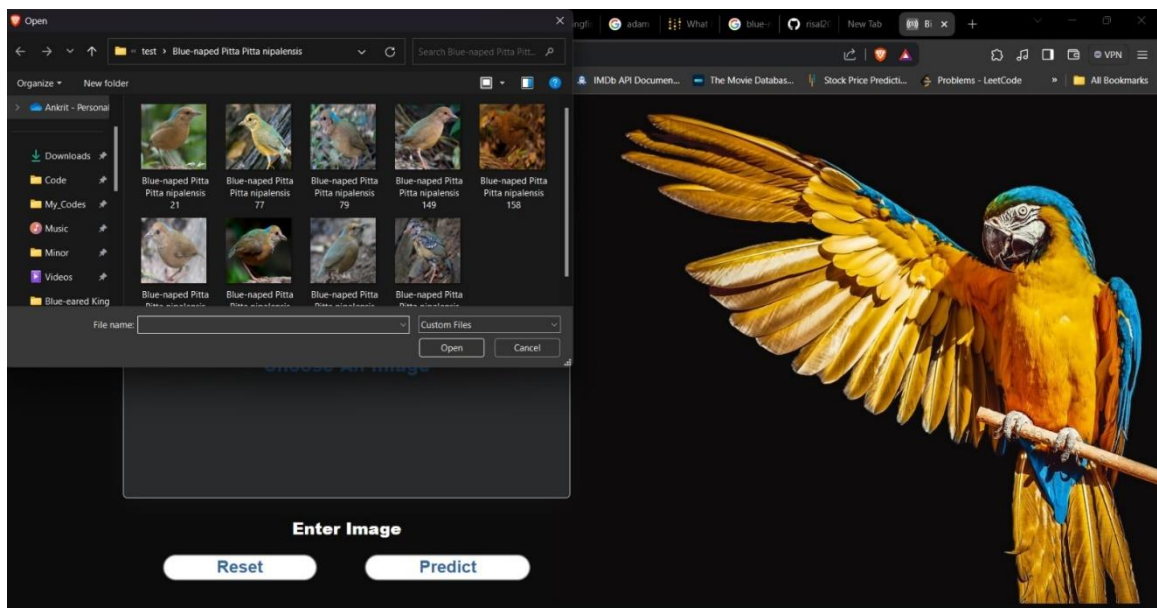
Open

« test › Blue-naped Pitta Pitta nipalensis

Search Blue-naped Pitta Pitt...

Organize ▾ New folder

Ankrit - Personal

Downloads

Code

My_Codes

Music

Minor

Videos

Blue-eared King

Blue-naped Pitta Pitta nipalensis 21

Blue-naped Pitta Pitta nipalensis 77

Blue-naped Pitta Pitta nipalensis 79

Blue-naped Pitta Pitta nipalensis 149

Blue-naped Pitta Pitta nipalensis 158

Blue-naped Pitta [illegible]

Blue-naped Pitta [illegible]

Blue-naped Pitta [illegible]

Blue-naped Pitta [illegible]

File name:

Custom Files

Open

Cancel

ingfi adam What blue-r risal2 New Tab Bi

VPN

IMDb API Documen... The Movie Databas... Stock Price Predicti... Problems - LeetCode » All Bookmarks

Choose An Image

Enter Image

Reset

Predict